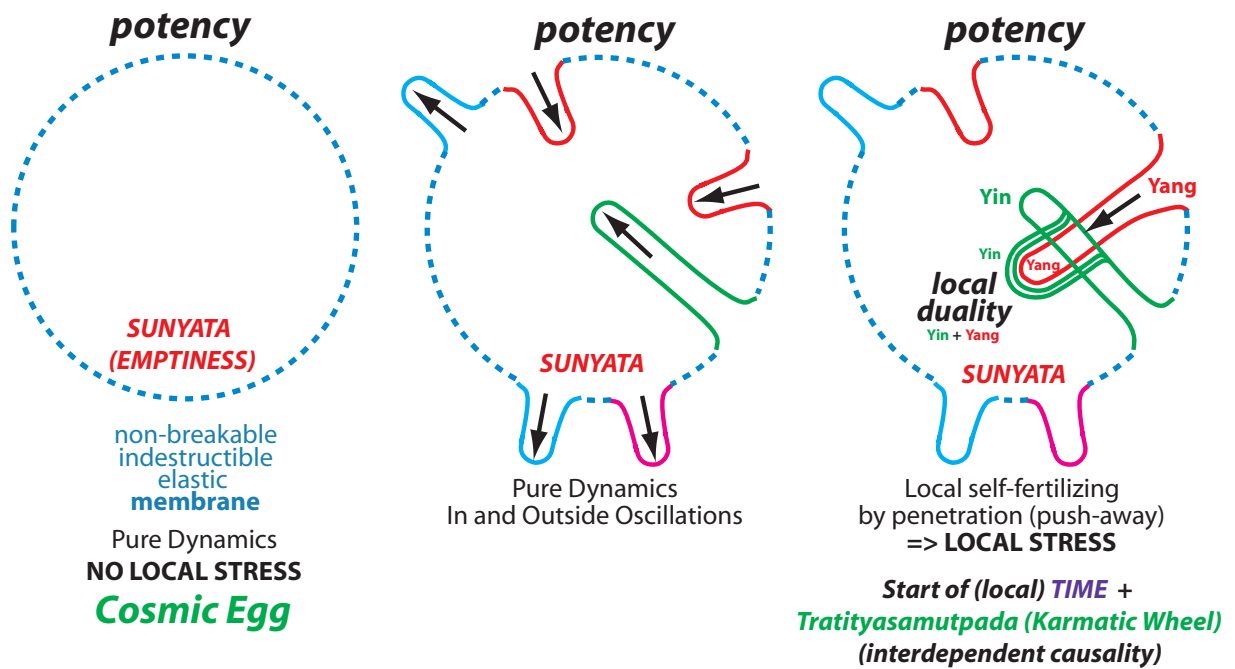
potency

SUNYATA (EMPTINESS)

non-breakable indestructible elastic membrane

Pure Dynamics
NO LOCAL STRESS

Cosmic Egg

potency

SUNYATA

Pure Dynamics
In and Outside Oscillations

potency

Yin

Yang

Yin

Yang

local duality

Yin + Yang

SUNYATA

Local self-fertilizing by penetration (push-away)
=> LOCAL STRESS

Start of (local) TIME +
Tratityasamutpada (Karmatic Wheel)
(interdependent causality)